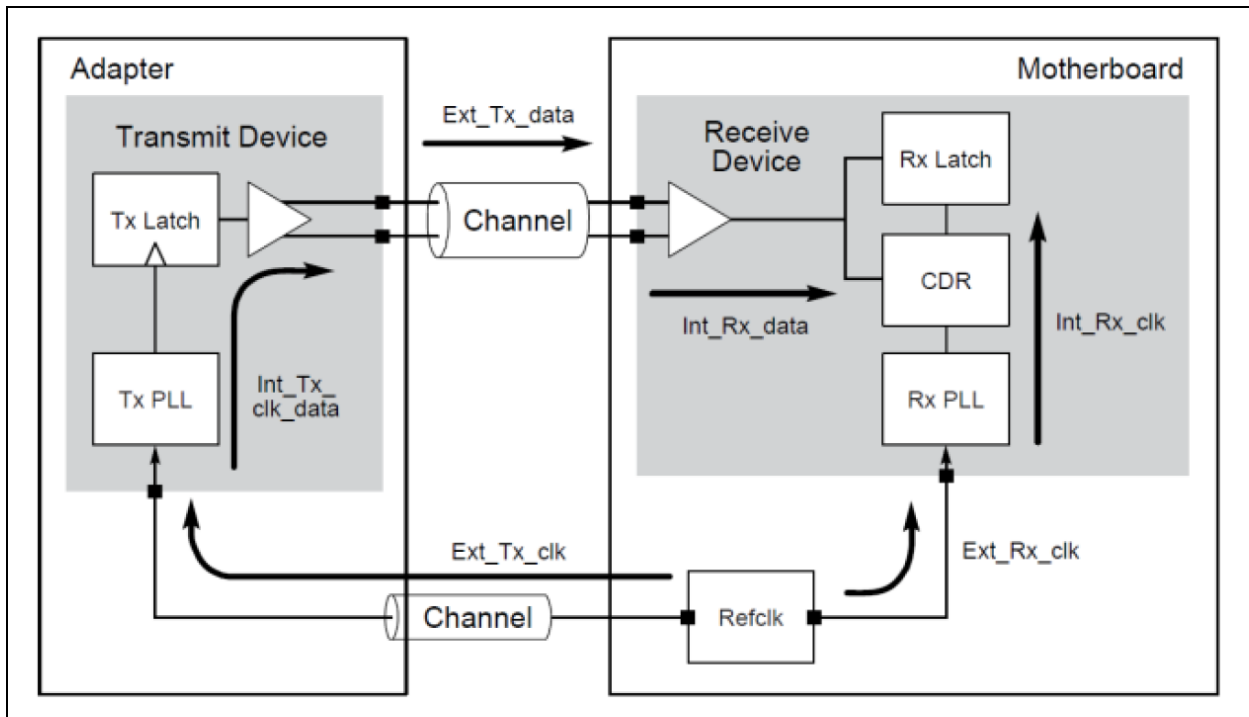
Adapter

Transmit Device

Tx Latch

Tx PLL

Int_Tx_ clk_data

Ext_Tx_data

Channel

Motherboard

Receive Device

Rx Latch

CDR

Rx PLL

Int_Rx_data

Int_Rx_clk

Ext_Tx_clk

Ext_Rx_clk

Channel

Refclk